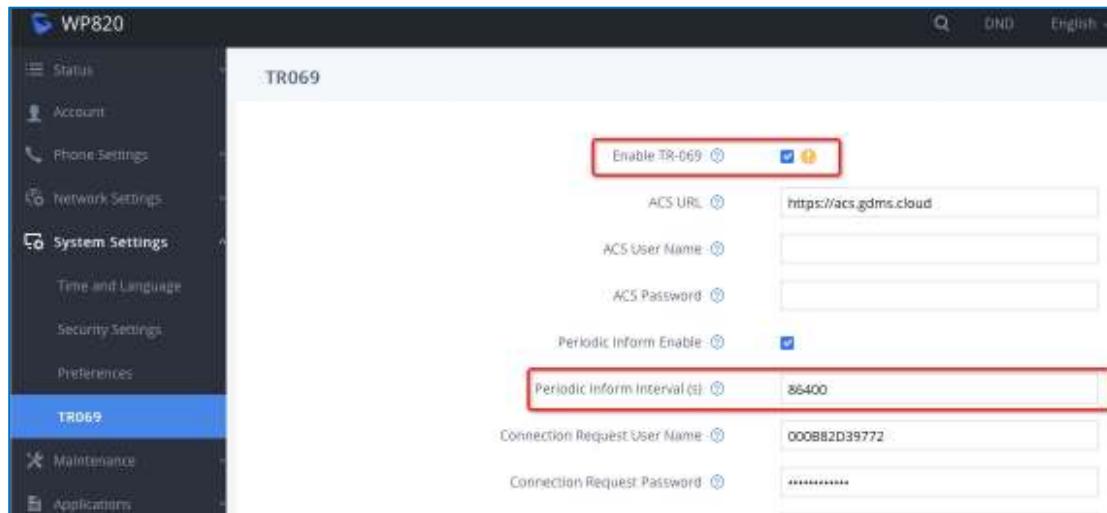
WP820

DND English

Status

Account

Phone Settings

Network Settings

System Settings

Time and Language

Security Settings

Preferences

TR069

Maintenance

Applications

TR069

Enable TR-069

ACS URL https://acs.gdms.cloud

ACS User Name

ACS Password

Periodic Inform Enable

Periodic Inform Interval (s) 86400

Connection Request User Name 000B82D39772

Connection Request Password ••••••••••••